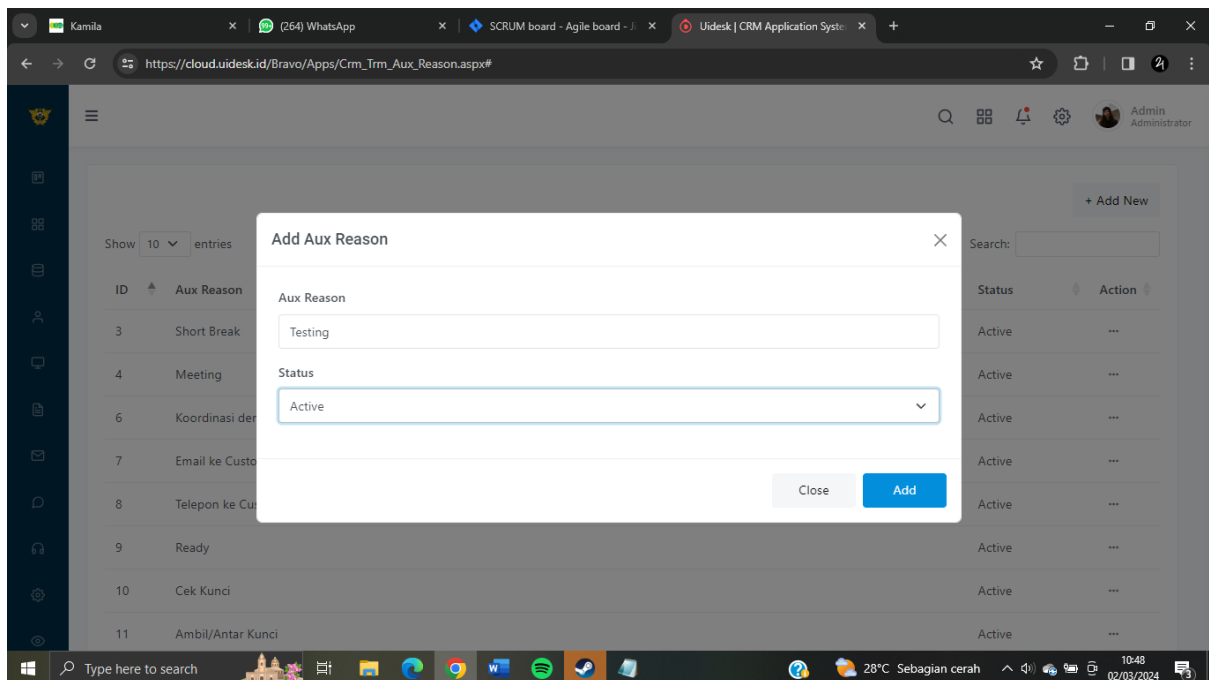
Kamila
(264) WhatsApp
SCRUM board - Agile board - J
Uidesk | CRM Application Syste
https://cloud.uidesk.id/Bravo/Apps/Crm_Trm_Aux_Reason.aspx#

Admin
Administrator

+ Add New

Show 10 entries
Search:

| ID | Aux Reason | Status | Action |
|---|---|---|---|
| 3 | Short Break | Active | ··· |
| 4 | Meeting | Active | ··· |
| 6 | Koordinasi der | Active | ··· |
| 7 | Email ke Custo | Active | ··· |
| 8 | Telepon ke Cu | Active | ··· |
| 9 | Ready | Active | ··· |
| 10 | Cek Kunci | Active | ··· |
| 11 | Ambil/Antar Kunci | Active | ··· |

Add Aux Reason

Aux Reason
Testing

Status
Active

Close
Add

Type here to search
28°C Sebagian cerah
10:48
02/03/2024